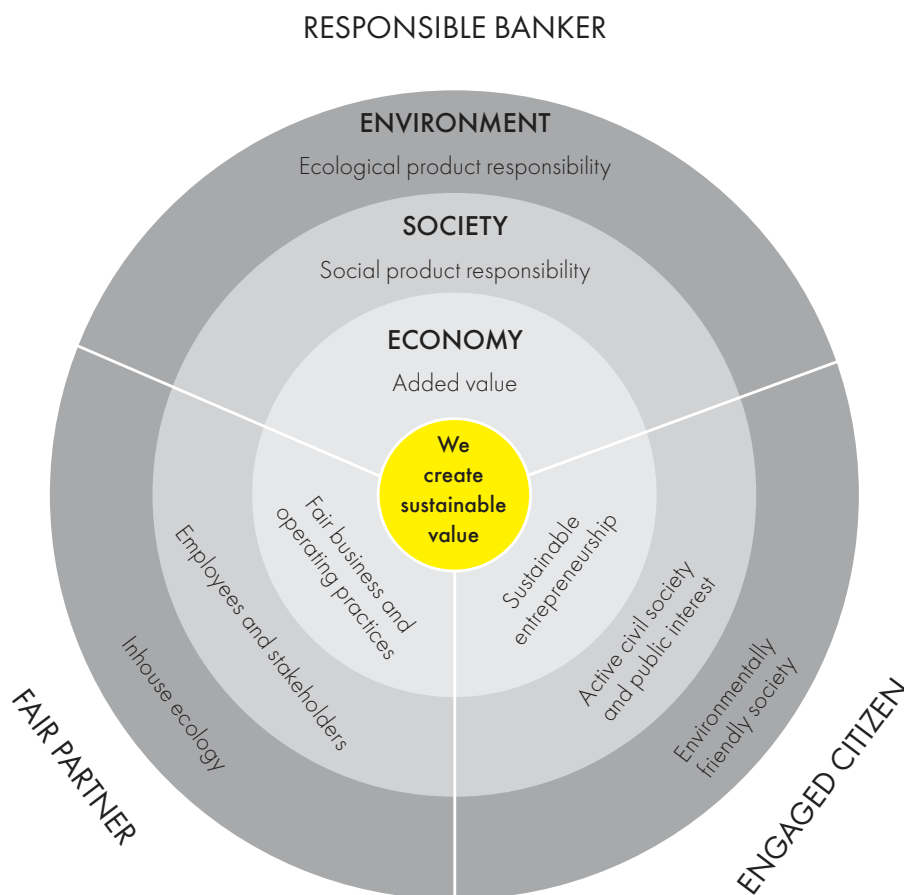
RESPONSIBLE BANKER

ENVIRONMENT

Ecological product responsibility

SOCIETY

Social product responsibility

ECONOMY

Added value

We create sustainable value

Fair business and operating practices

Employees and stakeholders

Inhouse ecology

Sustainable entrepreneurship

Active civil society and public interest

Environmentally friendly society

FAIR PARTNER

ENGAGED CITIZEN